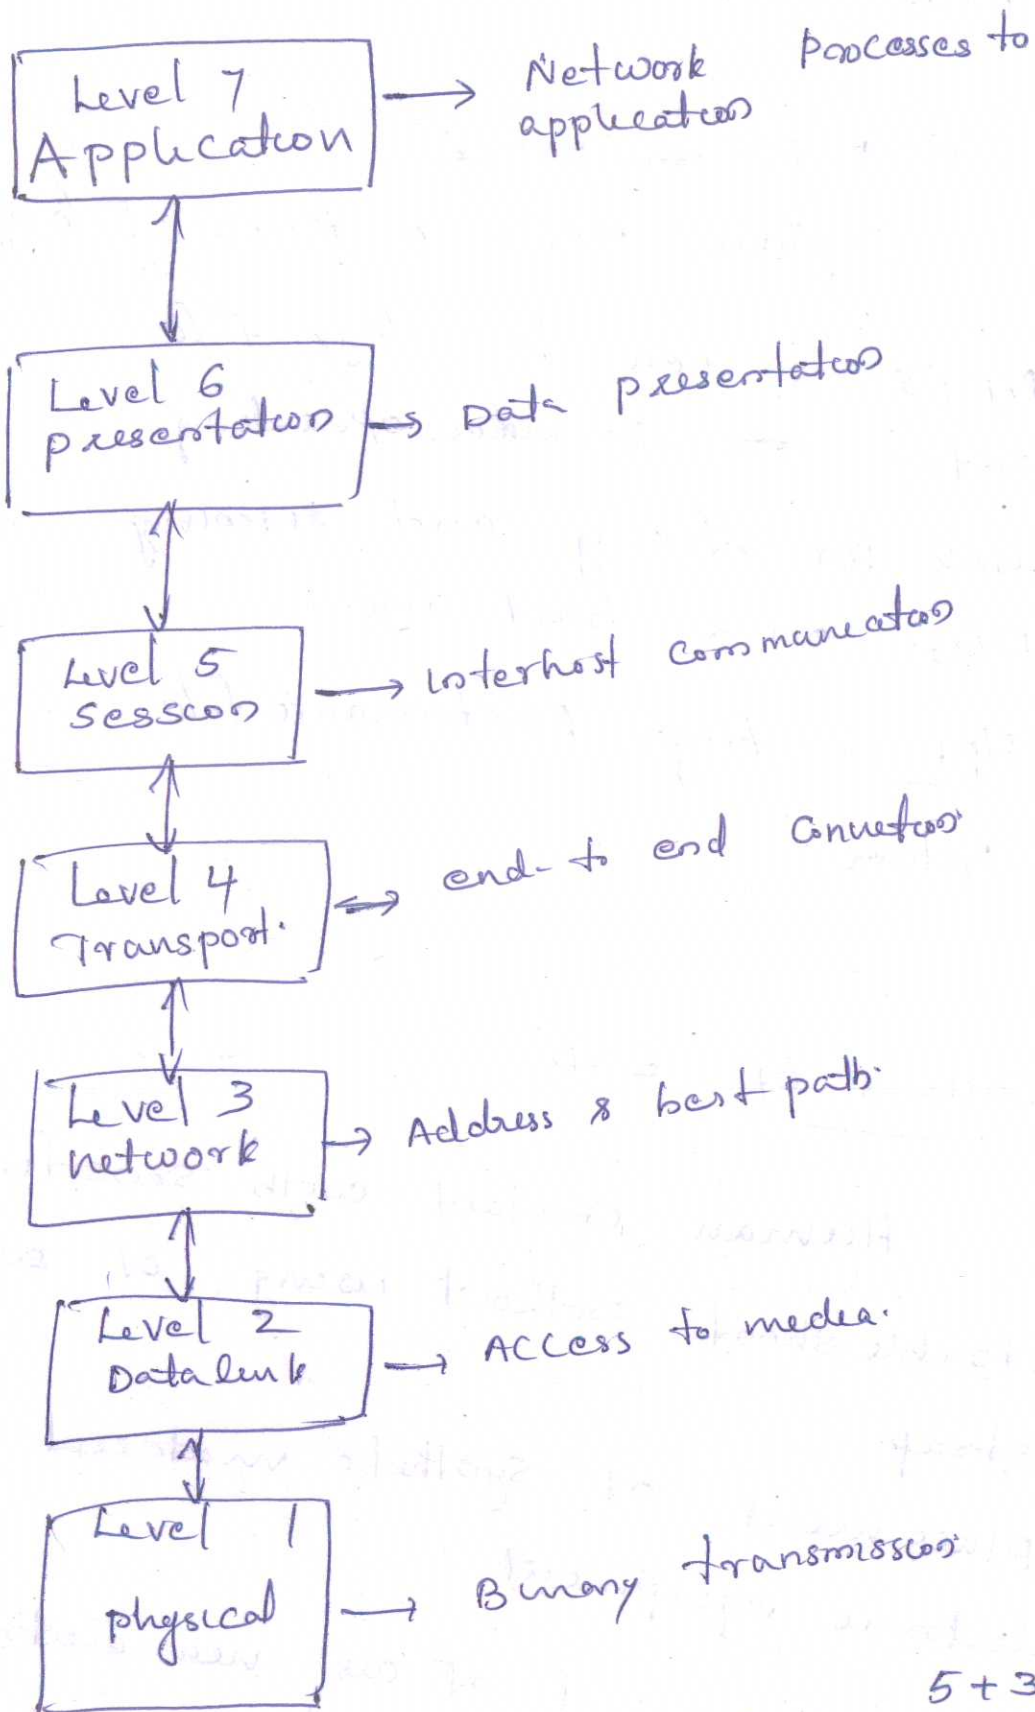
Level 7 Application → Network applicatios Processes to

Level 6 presentation → Data presentation

Level 5 session → Interhost communication

Level 4 Transport. → end-to end Connection

Level 3 network → Address & best path.

Level 2 Datalink → Access to media.

Level 1 physical → Binary transmission

5+3